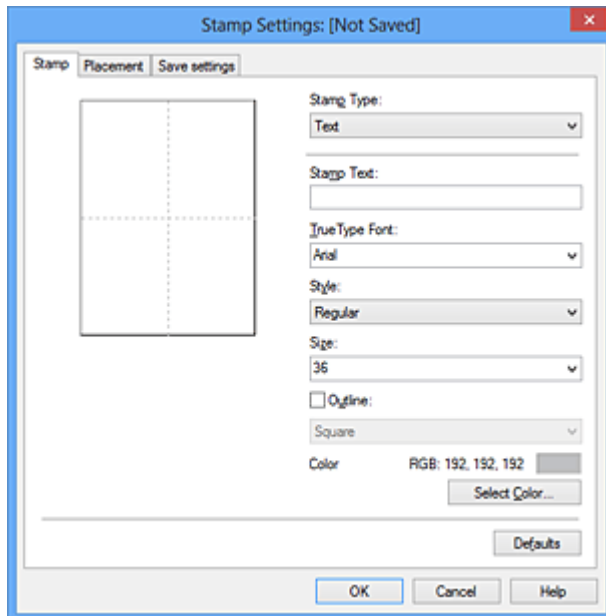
Stamp Settings: [Not Saved]

Stamp | Placement | Save settings

Stamp Type:
Text

Stamp Text:

TrueType Font:
Arial

Style:
Regular

Size:
36

Outline:
Square

Color
RGB: 192, 192, 192

Select Color...

Defaults

OK | Cancel | Help